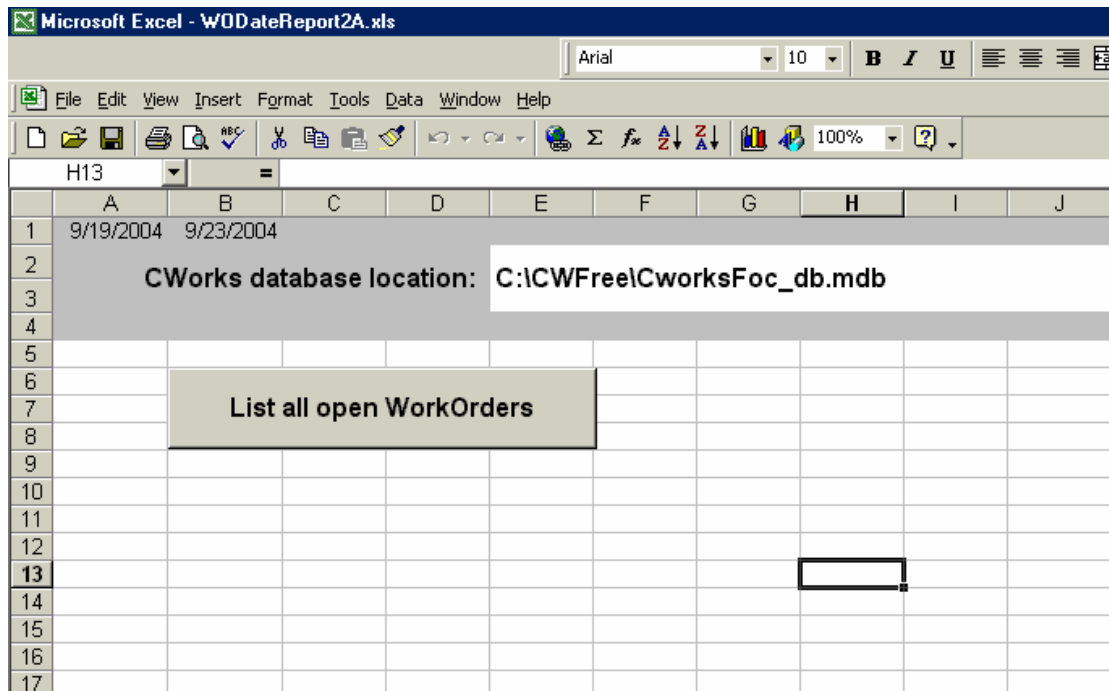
Microsoft Excel - WODateReport2A.xls

Arial 10 B I U

File Edit View Insert Format Tools Data Window Help

100%

H13 =

| | A | B | C | D | E | F | G | H | I | J |
|---|---|---|---|---|---|---|---|---|---|---|
| 1 | 9/19/2004 | 9/23/2004 | | | | | | | | |
| 2 | | CWorks database location: | | | C:\CWFree\CworksFoc_db.mdb | | | | | |
| 3 | | | | | | | | | | |
| 4 | | | | | | | | | | |
| 5 | | | | | | | | | | |
| 6 | | | | | | | | | | |
| 7 | | List all open WorkOrders | | | | | | | | |
| 8 | | | | | | | | | | |
| 9 | | | | | | | | | | |
| 10 | | | | | | | | | | |
| 11 | | | | | | | | | | |
| 12 | | | | | | | | | | |
| 13 | | | | | | | | | | |
| 14 | | | | | | | | | | |
| 15 | | | | | | | | | | |
| 16 | | | | | | | | | | |
| 17 | | | | | | | | | | |